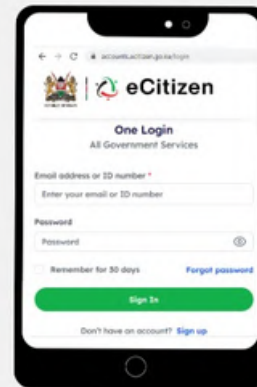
accounts.ecitizen.go.ke/login

eCitizen

One Login
All Government Services

Email address or ID number *
Enter your email or ID number

Password
Password

Remember for 30 days
Forgot password

Sign In

Don't have an account? Sign up